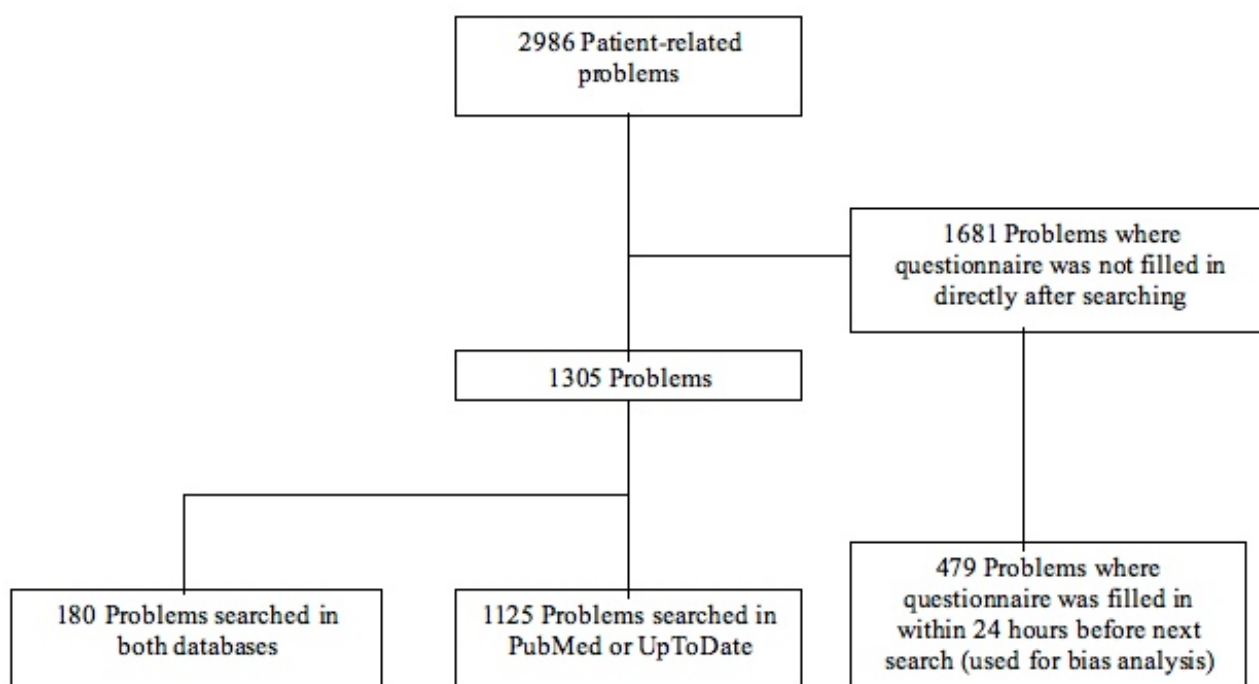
2986 Patient-related problems

1681 Problems where questionnaire was not filled in directly after searching

1305 Problems

180 Problems searched in both databases

1125 Problems searched in PubMed or UpToDate

479 Problems where questionnaire was filled in within 24 hours before next search (used for bias analysis)